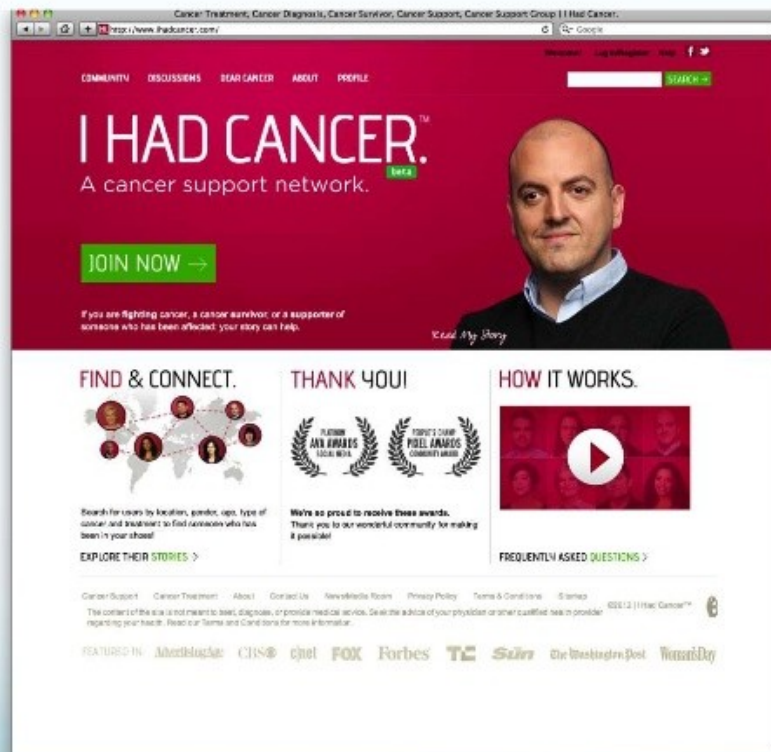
Cancer Treatment, Cancer Diagnosis, Cancer Survivor, Cancer Support, Cancer Support Group | I Had Cancer.

http://www.ihadcancer.com/

Google

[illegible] Log In/Register Help

COMMUNITY DISCUSSIONS DEAR CANCER ABOUT PROFILE

SEARCH →

I HAD CANCER.™

beta

A cancer support network.

JOIN NOW →

If you are fighting cancer, a cancer survivor, or a supporter of someone who has been affected: your story can help.

Read My Story

FIND & CONNECT.

Search for users by location, gender, age, type of cancer and treatment to find someone who has been in your shoes!

EXPLORE THEIR STORIES >

THANK YOU!

PLATINUM AVA AWARDS SOCIAL MEDIA

PEOPLE'S CHAMP PIXEL AWARDS COMMUNITY AWARD

We're so proud to receive these awards. Thank you to our wonderful community for making it possible!

HOW IT WORKS.

FREQUENTLY ASKED QUESTIONS >

Cancer Support Cancer Treatment About Contact Us News/Media Room Privacy Policy Terms & Conditions Sitemap

The content of this site is not meant to treat, diagnose, or provide medical advice. Seek the advice of your physician or other qualified health provider regarding your health. Read our Terms and Conditions for more information.

©2012 I Had Cancer™

FEATURED IN: AdvertisingAge CBS cnet FOX Forbes TC Sun The Washington Post Woman'sDay